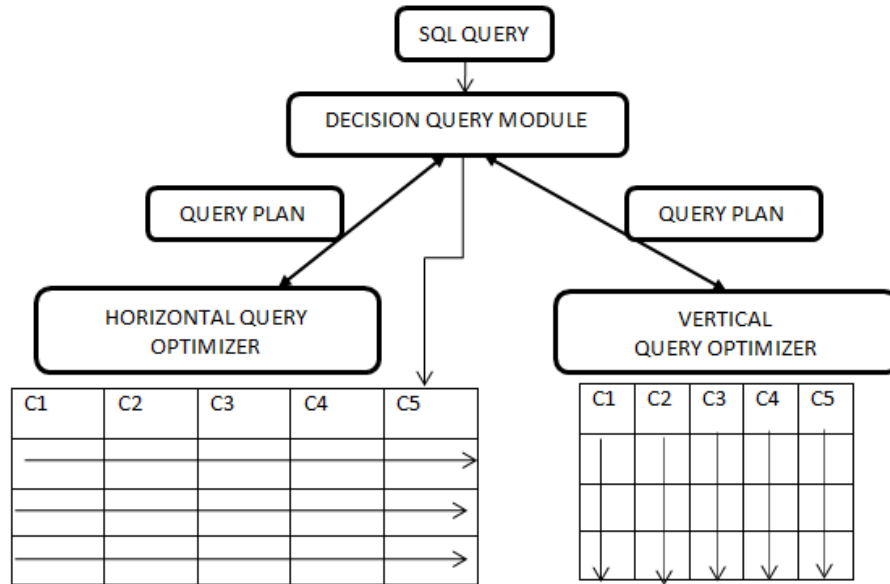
SQL QUERY

DECISION QUERY MODULE

QUERY PLAN

QUERY PLAN

HORIZONTAL QUERY OPTIMIZER

VERTICAL QUERY OPTIMIZER

| C1 | C2 | C3 | C4 | C5 |
|---|---|---|---|---|
| | | | | |
| | | | | |
| | | | | |

| C1 | C2 | C3 | C4 | C5 |
|---|---|---|---|---|
| | | | | |
| | | | | |
| | | | | |